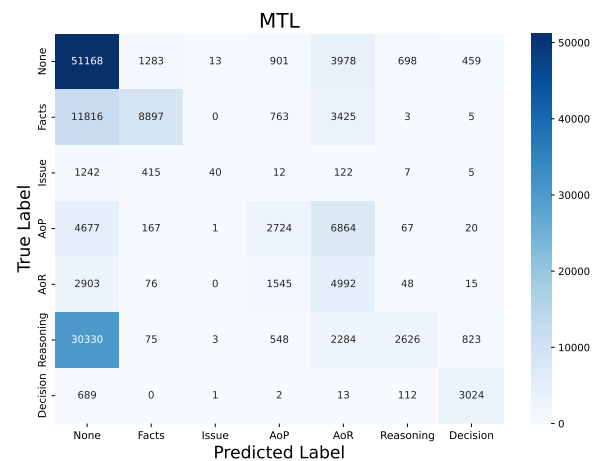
MTL

True Label

| | None | Facts | Issue | AoP | AoR | Reasoning | Decision |
|---|---|---|---|---|---|---|---|
| None | 51168 | 1283 | 13 | 901 | 3978 | 698 | 459 |
| Facts | 11816 | 8897 | 0 | 763 | 3425 | 3 | 5 |
| Issue | 1242 | 415 | 40 | 12 | 122 | 7 | 5 |
| AoP | 4677 | 167 | 1 | 2724 | 6864 | 67 | 20 |
| AoR | 2903 | 76 | 0 | 1545 | 4992 | 48 | 15 |
| Reasoning | 30330 | 75 | 3 | 548 | 2284 | 2626 | 823 |
| Decision | 689 | 0 | 1 | 2 | 13 | 112 | 3024 |

Predicted Label

50000
40000
30000
20000
10000
0